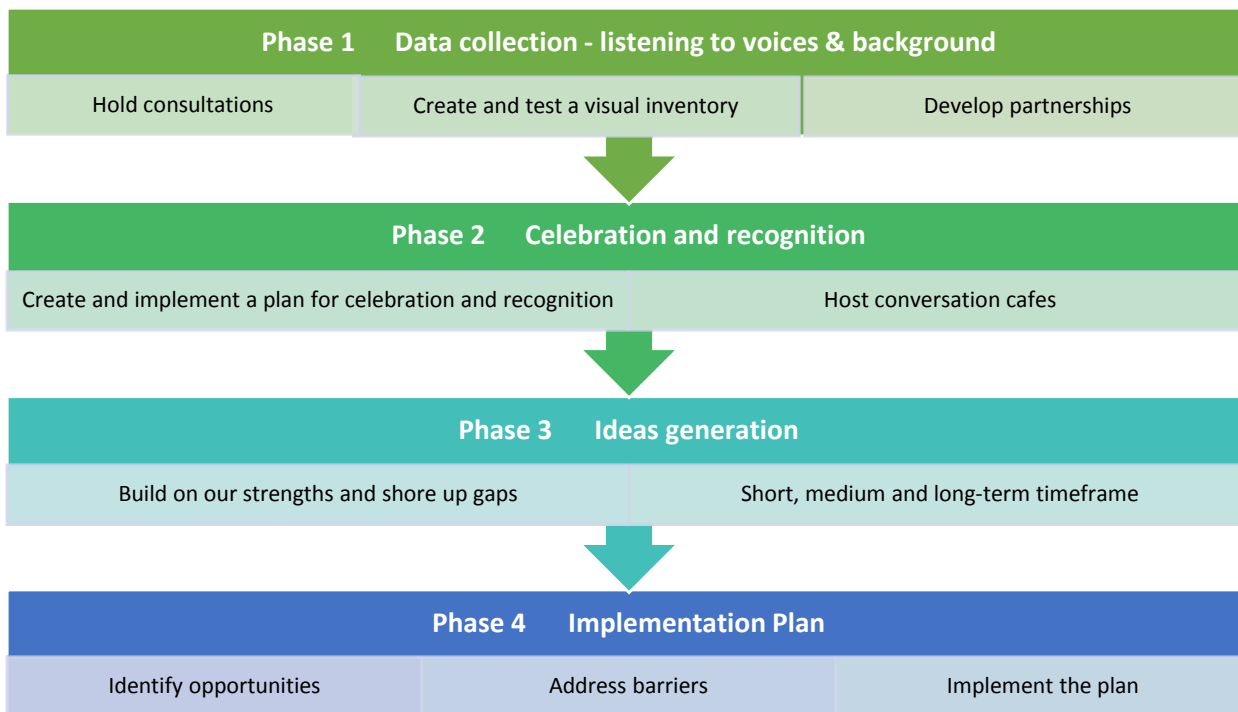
Phase 1 Data collection - listening to voices & background

Hold consultations

Create and test a visual inventory

Develop partnerships

Phase 2 Celebration and recognition

Create and implement a plan for celebration and recognition

Host conversation cafes

Phase 3 Ideas generation

Build on our strengths and shore up gaps

Short, medium and long-term timeframe

Phase 4 Implementation Plan

Identify opportunities

Address barriers

Implement the plan